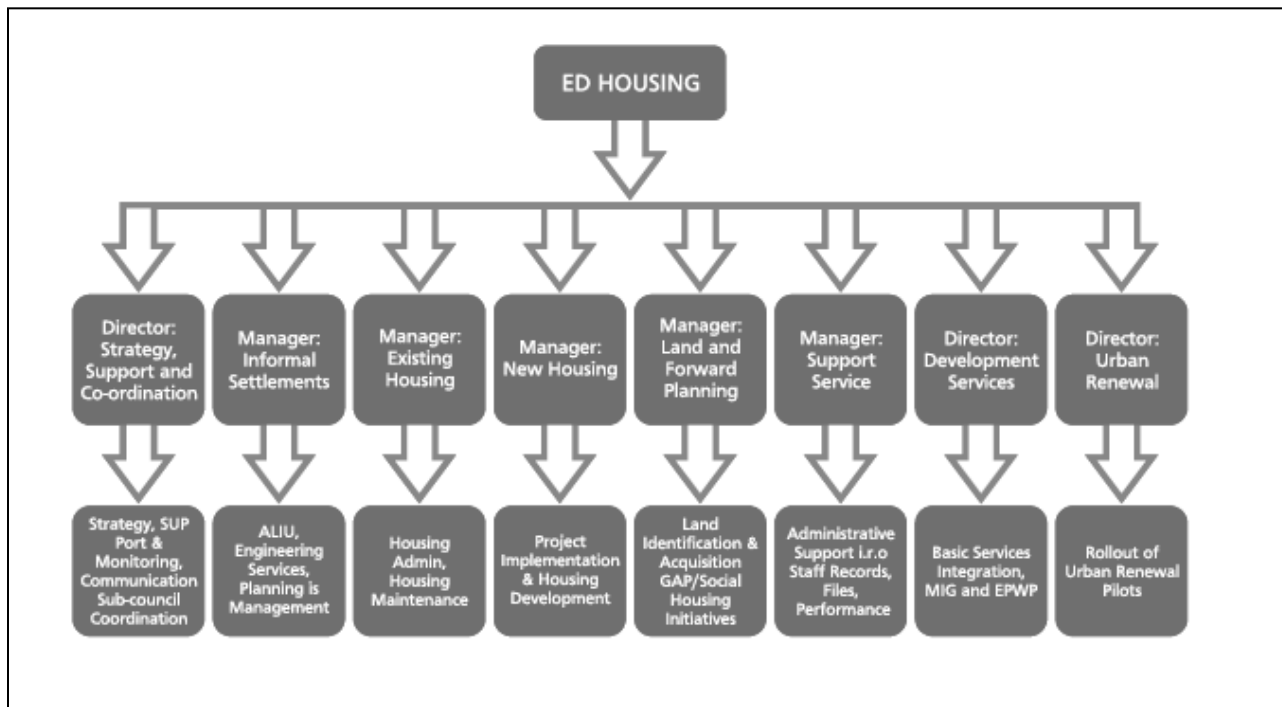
ED HOUSING

Director: Strategy, Support and Co-ordination

Manager: Informal Settlements

Manager: Existing Housing

Manager: New Housing

Manager: Land and Forward Planning

Manager: Support Service

Director: Development Services

Director: Urban Renewal

Strategy, SUP Port & Monitoring, Communication Sub-council Coordination

ALIU, Engineering Services, Planning is Management

Housing Admin, Housing Maintenance

Project Implementation & Housing Development

Land Identification & Acquisition GAP/Social Housing Initiatives

Administrative Support i.r.o Staff Records, Files, Performance

Basic Services Integration, MIG and EPWP

Rollout of Urban Renewal Pilots